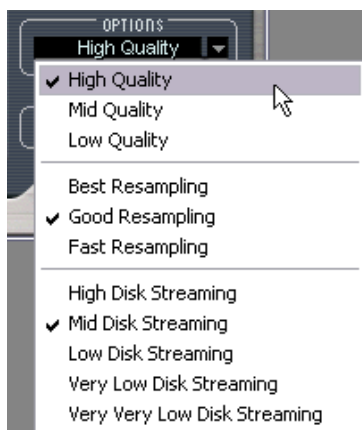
OPTIONS
High Quality

✔ High Quality
Mid Quality
Low Quality

Best Resampling
✔ Good Resampling
Fast Resampling

High Disk Streaming
✔ Mid Disk Streaming
Low Disk Streaming
Very Low Disk Streaming
Very Very Low Disk Streaming